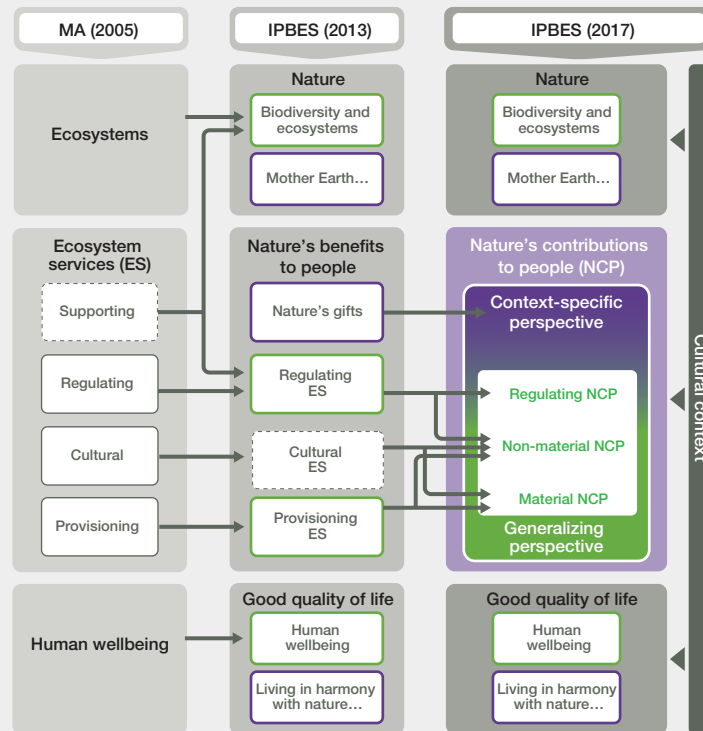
MA (2005)

IPBES (2013)

IPBES (2017)

Ecosystems

Nature

Biodiversity and ecosystems

Mother Earth…

Nature

Biodiversity and ecosystems

Mother Earth…

Ecosystem services (ES)

Supporting

Regulating

Cultural

Provisioning

Nature's benefits to people

Nature's gifts

Regulating ES

Cultural ES

Provisioning ES

Nature's contributions to people (NCP)

Context-specific perspective

Regulating NCP

Non-material NCP

Material NCP

Generalizing perspective

Cultural context

Human wellbeing

Good quality of life

Human wellbeing

Living in harmony with nature…

Good quality of life

Human wellbeing

Living in harmony with nature…